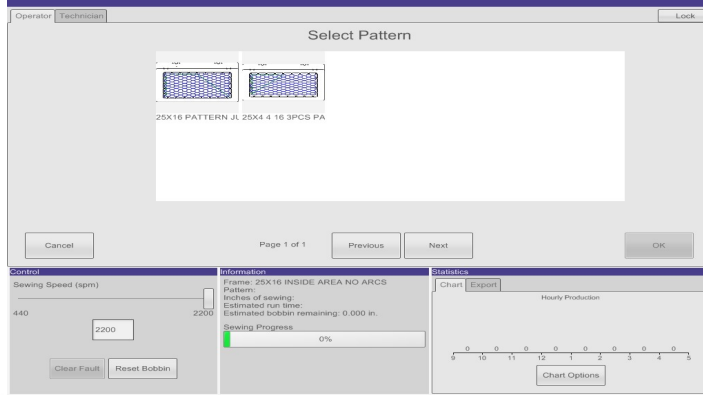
Operator Technician

Lock

Select Pattern

25X16 PATTERN JL 25X4 4 16 3PCS PA

Cancel

Page 1 of 1

Previous

Next

OK

Control

Sewing Speed (spm)

440

2200

2200

Clear Fault

Reset Bobbin

Information

Frame: 25X16 INSIDE AREA NO ARCS
Pattern:
Inches of sewing:
Estimated run time:
Estimated bobbin remaining: 0.000 in.

Sewing Progress

0%

Statistics

Chart Export

Hourly Production

0 0 0 0 0 0 0 0 0

9 10 11 12 1 2 3 4 5

Chart Options